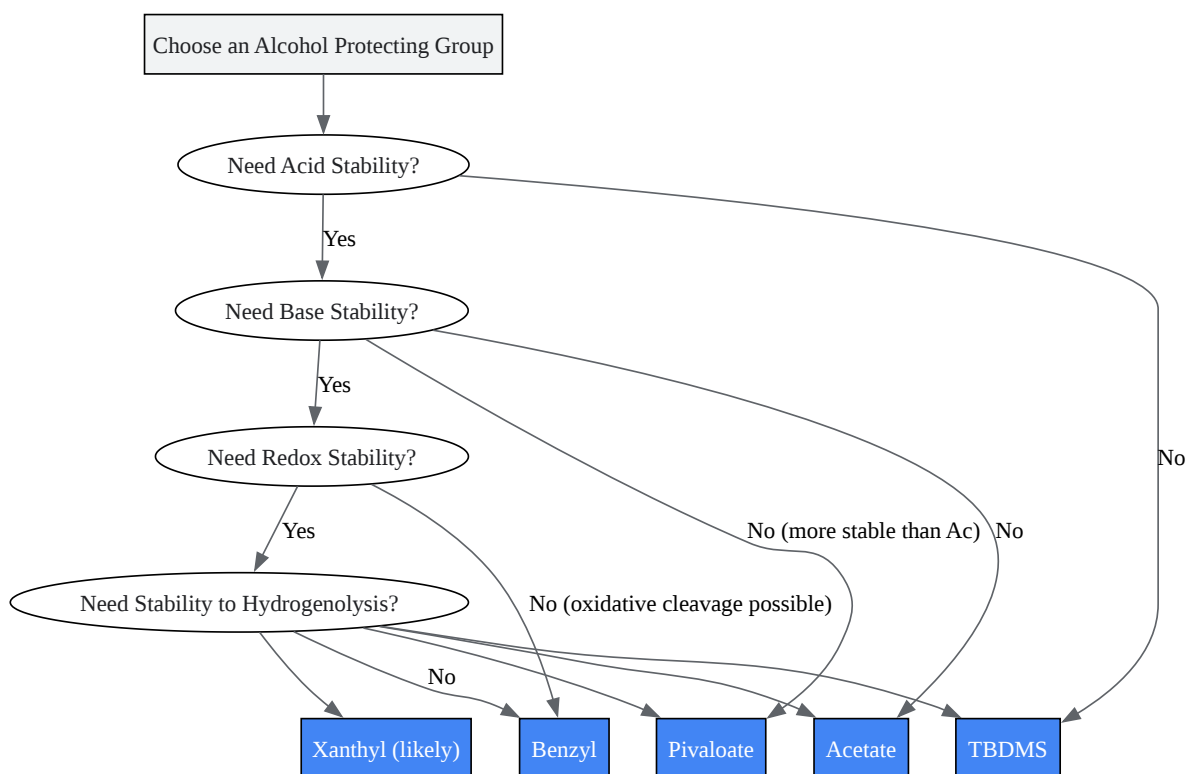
Choose an Alcohol Protecting Group

Need Acid Stability?

Yes

No

Need Base Stability?

Yes

No (more stable than Ac)

No

Need Redox Stability?

Yes

No (oxidative cleavage possible)

Need Stability to Hydrogenolysis?

No

Xanthyl (likely)

Benzyl

Pivaloate

Acetate

TBDMS